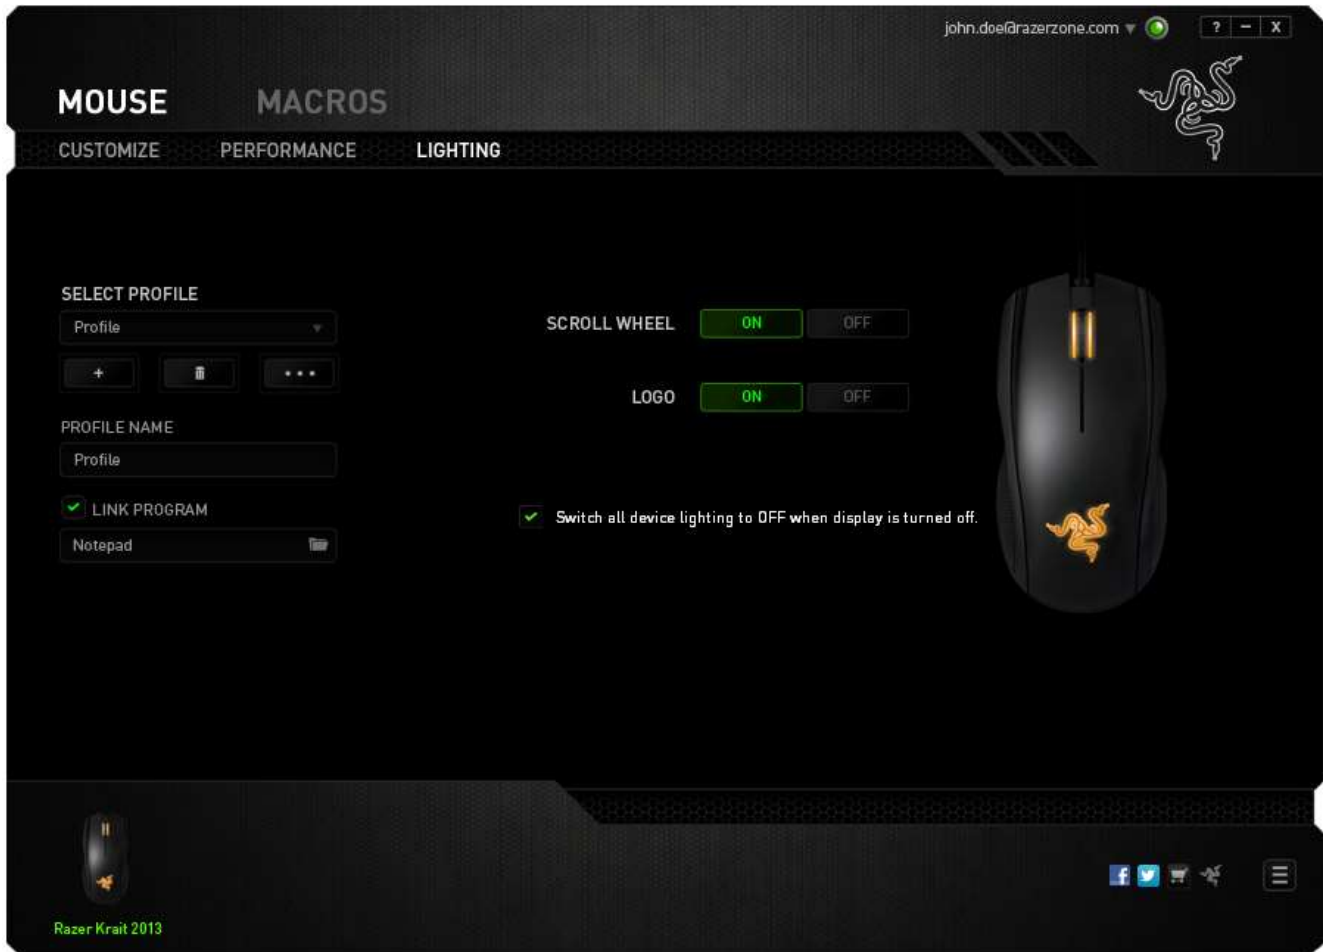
john.doe@razerzone.com

? – X

MOUSE MACROS

CUSTOMIZE PERFORMANCE LIGHTING

SELECT PROFILE

Profile

+ • • •

PROFILE NAME

Profile

LINK PROGRAM

Notepad

SCROLL WHEEL ON OFF

LOGO ON OFF

Switch all device lighting to OFF when display is turned off.

Razer Krait 2013